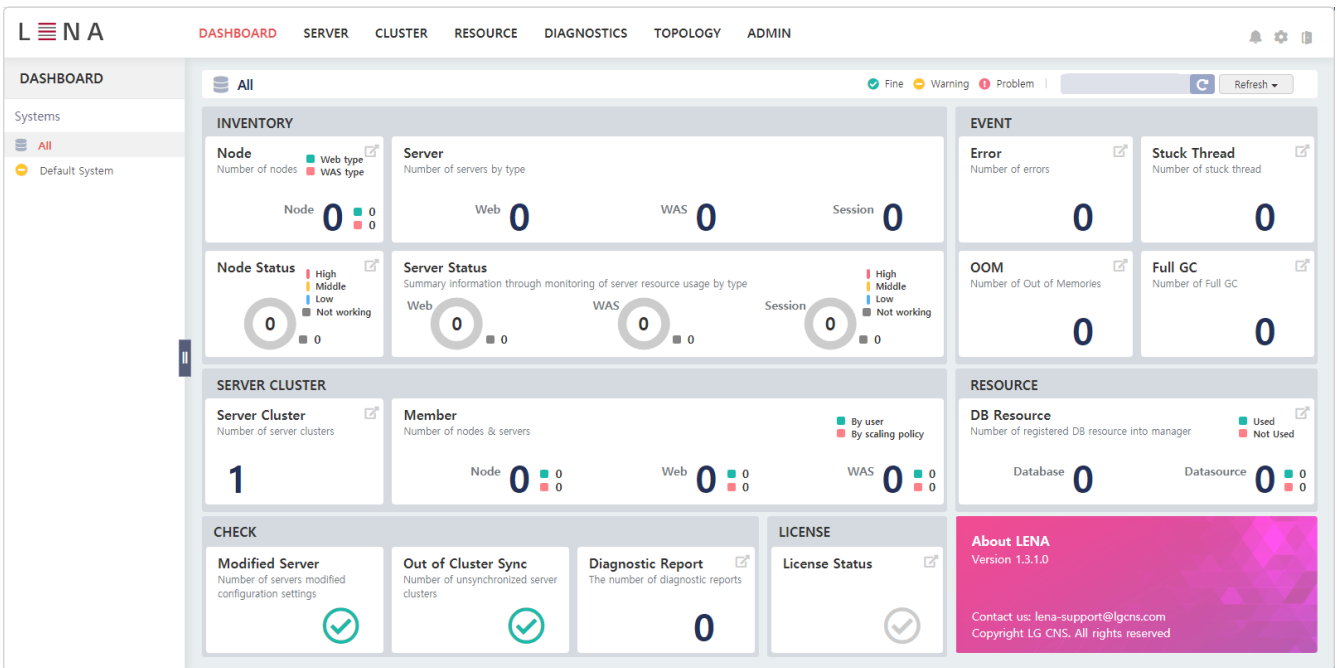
LENA

DASHBOARD SERVER CLUSTER RESOURCE DIAGNOSTICS TOPOLOGY ADMIN

DASHBOARD

Systems

All

Default System

All

Fine Warning Problem

Refresh

INVENTORY

Node
Number of nodes
Web type
WAS type
Node 0 0 0

Server
Number of servers by type
Web 0
WAS 0
Session 0

Node Status
High
Middle
Low
Not working
0
0

Server Status
Summary information through monitoring of server resource usage by type
High
Middle
Low
Not working
Web 0 0
WAS 0 0
Session 0 0

EVENT

Error
Number of errors
0

Stuck Thread
Number of stuck thread
0

OOM
Number of Out of Memories
0

Full GC
Number of Full GC
0

SERVER CLUSTER

Server Cluster
Number of server clusters
1

Member
Number of nodes & servers
By user
By scaling policy
Node 0 0 0
Web 0 0 0
WAS 0 0 0

RESOURCE

DB Resource
Number of registered DB resource into manager
Used
Not Used
Database 0
Datasource 0 0 0

CHECK

Modified Server
Number of servers modified configuration settings

Out of Cluster Sync
Number of unsynchronized server clusters

Diagnostic Report
The number of diagnostic reports
0

LICENSE

License Status

About LENA
Version 1.3.1.0

Contact us: lena-support@lgcns.com
Copyright LG CNS. All rights reserved